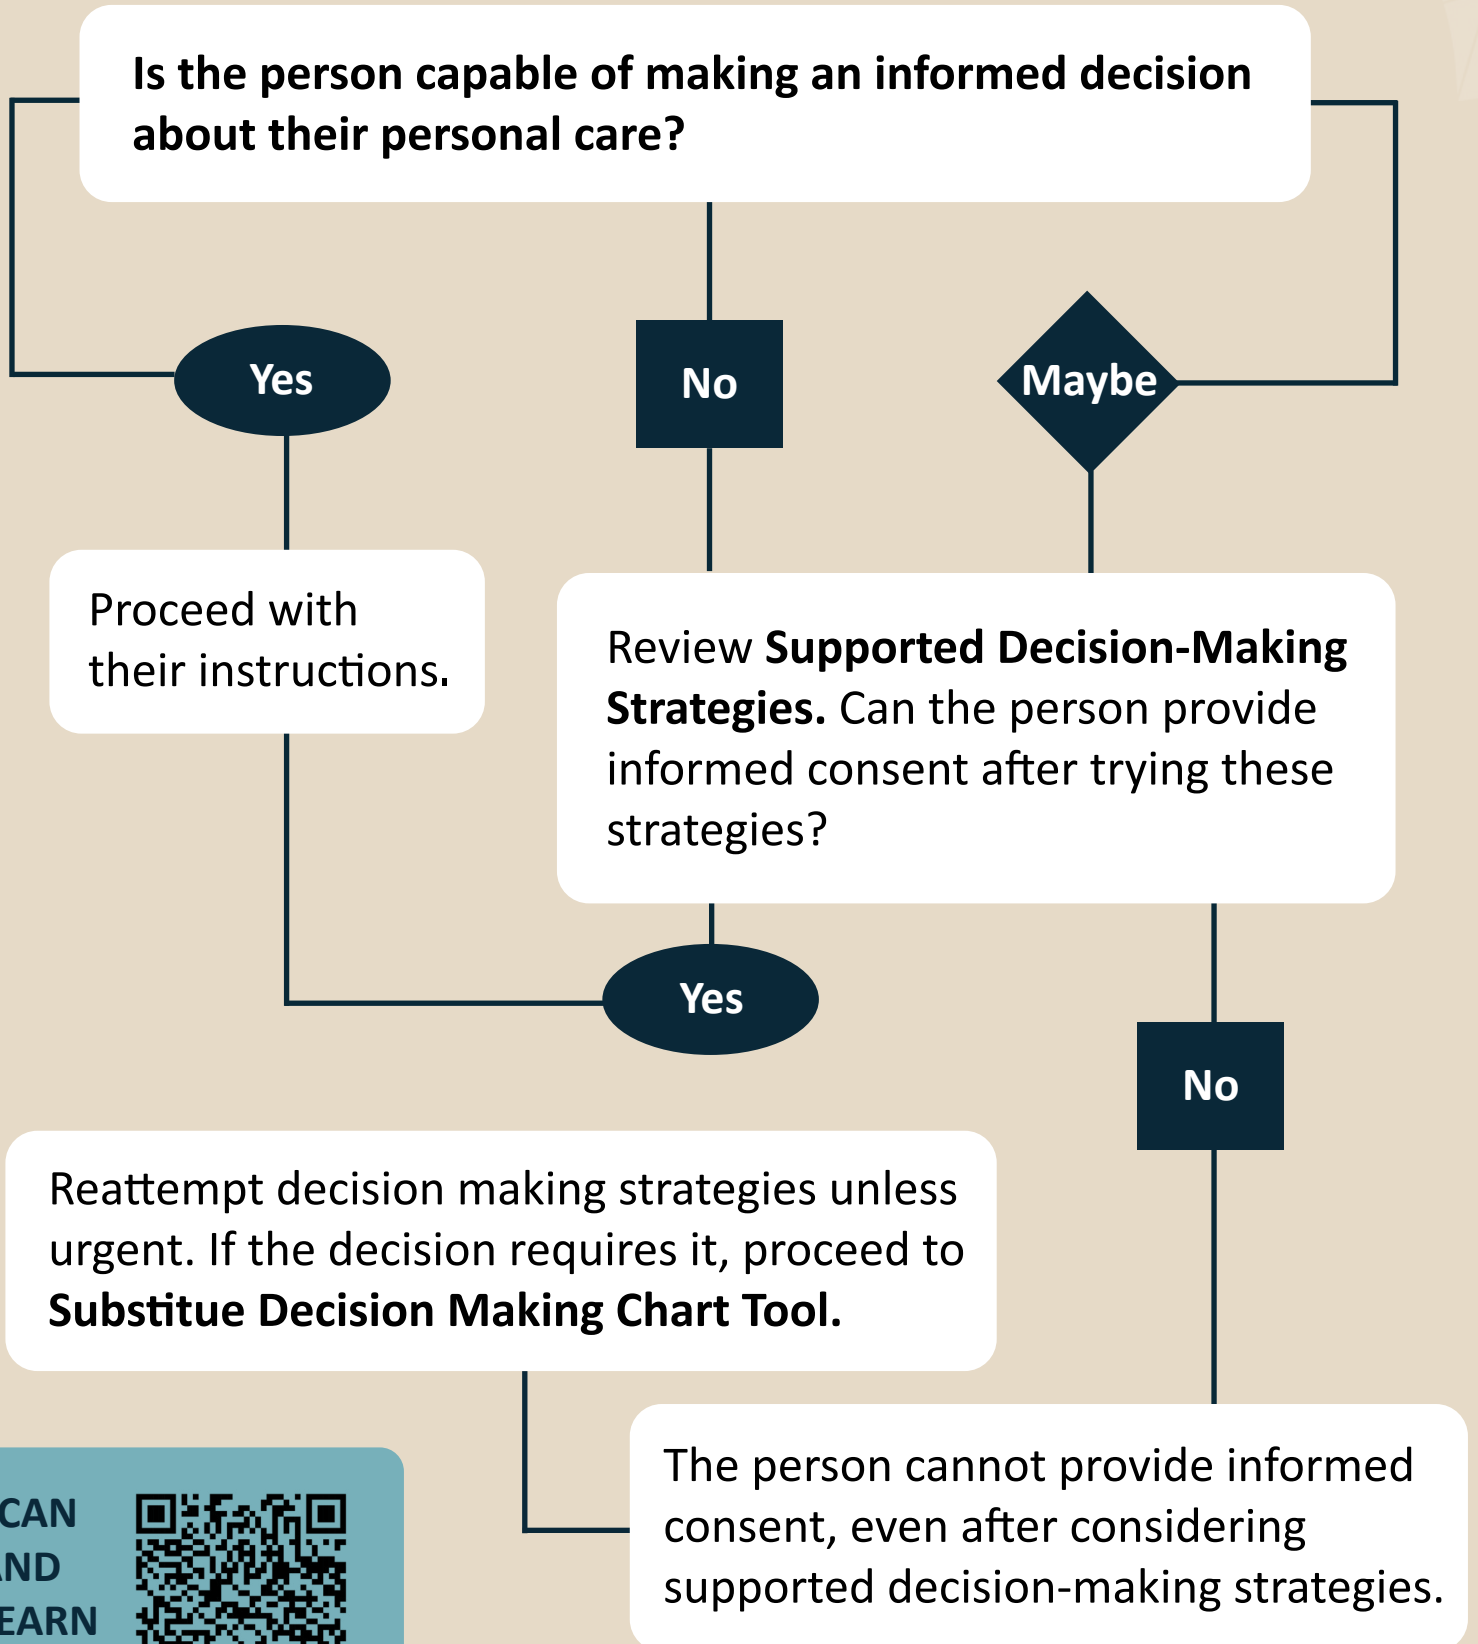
Is the person capable of making an informed decision about their personal care?

Yes

No

Maybe

Proceed with their instructions.

Review **Supported Decision-Making Strategies.** Can the person provide informed consent after trying these strategies?

Yes

No

Reattempt decision making strategies unless urgent. If the decision requires it, proceed to **Substitue Decision Making Chart Tool.**

The person cannot provide informed consent, even after considering supported decision-making strategies.

CAN
ND
EARN